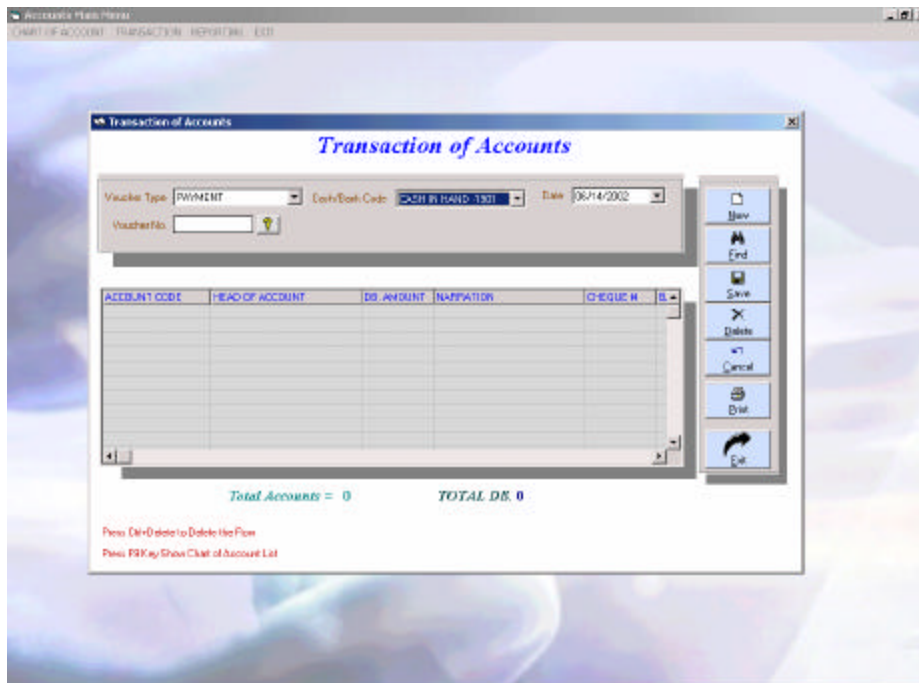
Accounts Main Menu

CHART OF ACCOUNT TRANSACTION REPORTING EXIT

Transaction of Accounts

Transaction of Accounts

Voucher Type PAYMENT

Cash/Bank Code CASH IN HAND 1501

Date 06/14/2002

Voucher No.

| ACCOUNT CODE | HEAD OF ACCOUNT | DB. AMOUNT | NARRATION | CHEQUE # | B |
|---|---|---|---|---|---|

New

Find

Save

Delete

Cancel

Print

Exit

Total Accounts = 0

TOTAL DB. 0

Press Ctrl+Delete to Delete the Row

Press F8 Key Show Chart of Account List